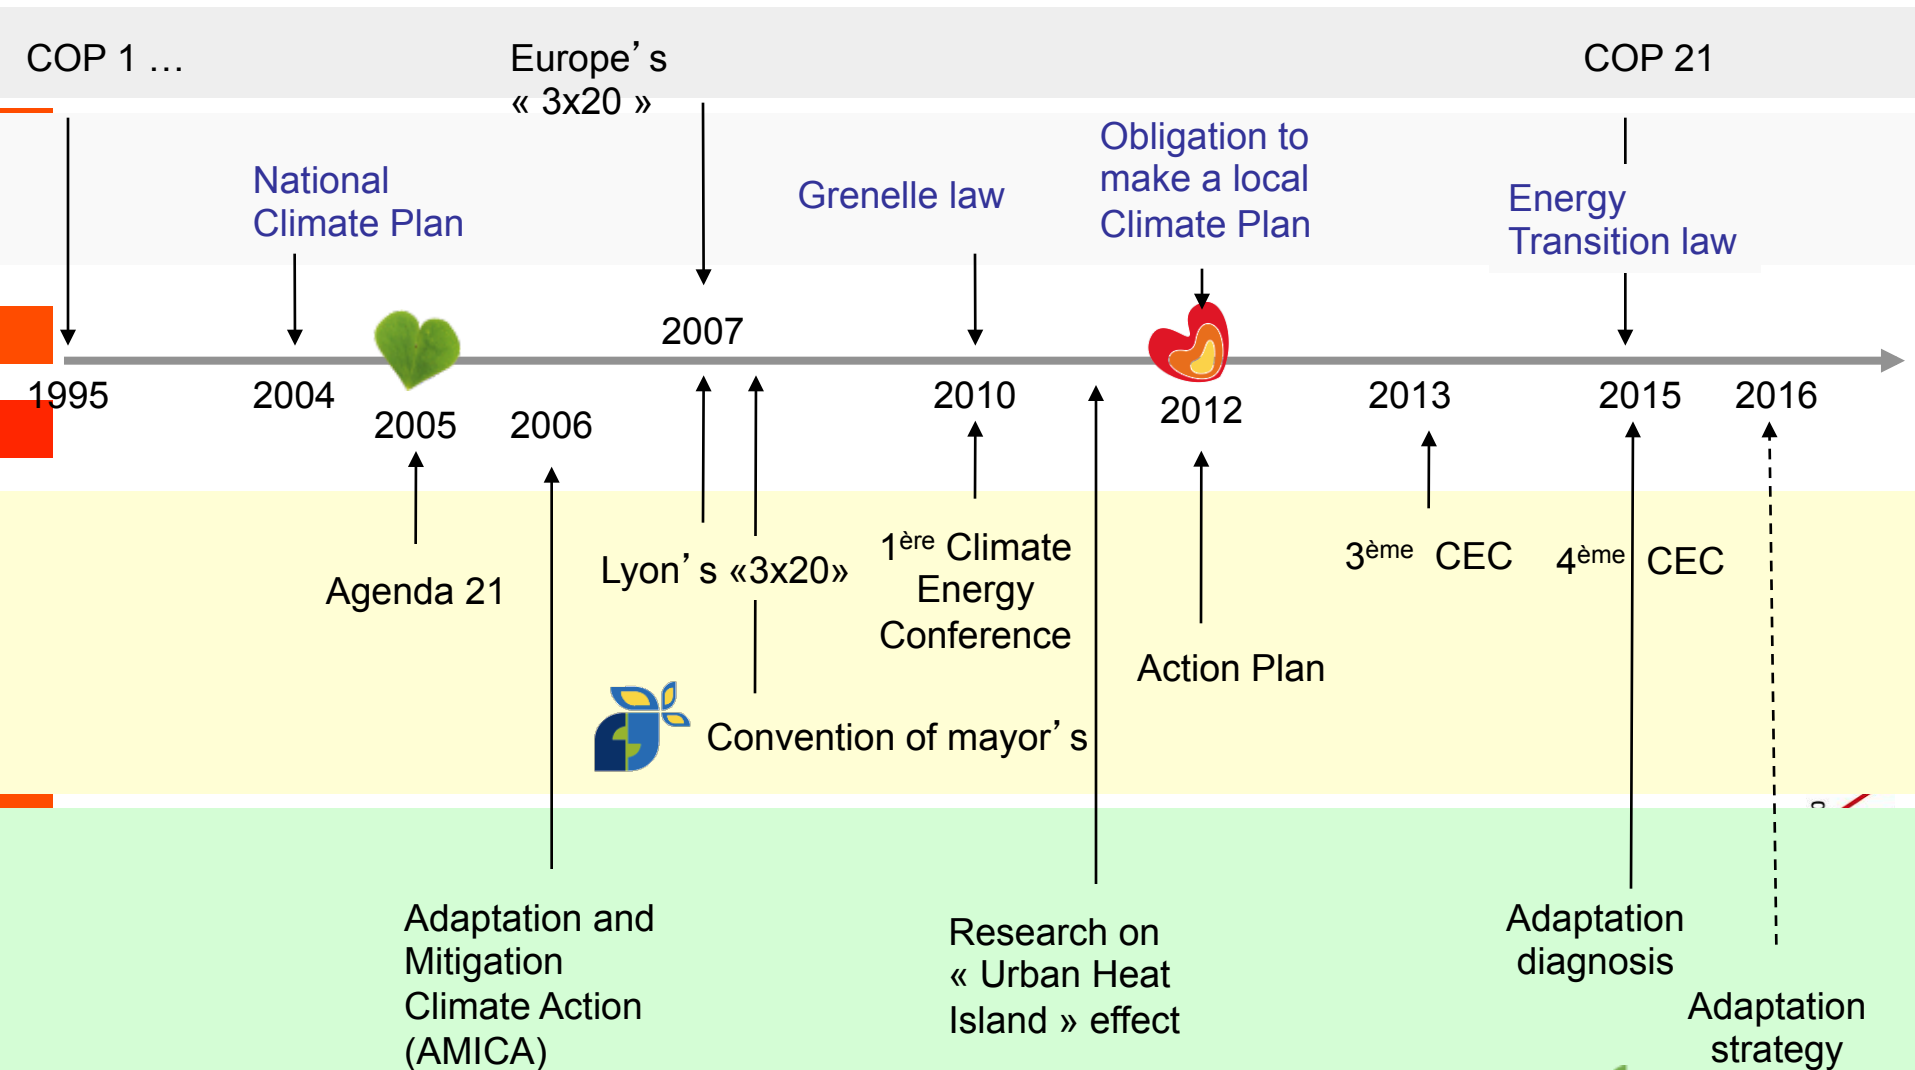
COP 1 …

Europe’s « 3x20 »

COP 21

National Climate Plan

Grenelle law

Obligation to make a local Climate Plan

Energy Transition law

2007

1995

2004

2005

2006

2010

2012

2013

2015

2016

Agenda 21

Lyon’s «3x20»

$1^{ère}$ Climate Energy Conference

$3^{ème}$ CEC

$4^{ème}$ CEC

Action Plan

Convention of mayor’s

Adaptation and Mitigation Climate Action (AMICA)

Research on « Urban Heat Island » effect

Adaptation diagnosis

Adaptation strategy